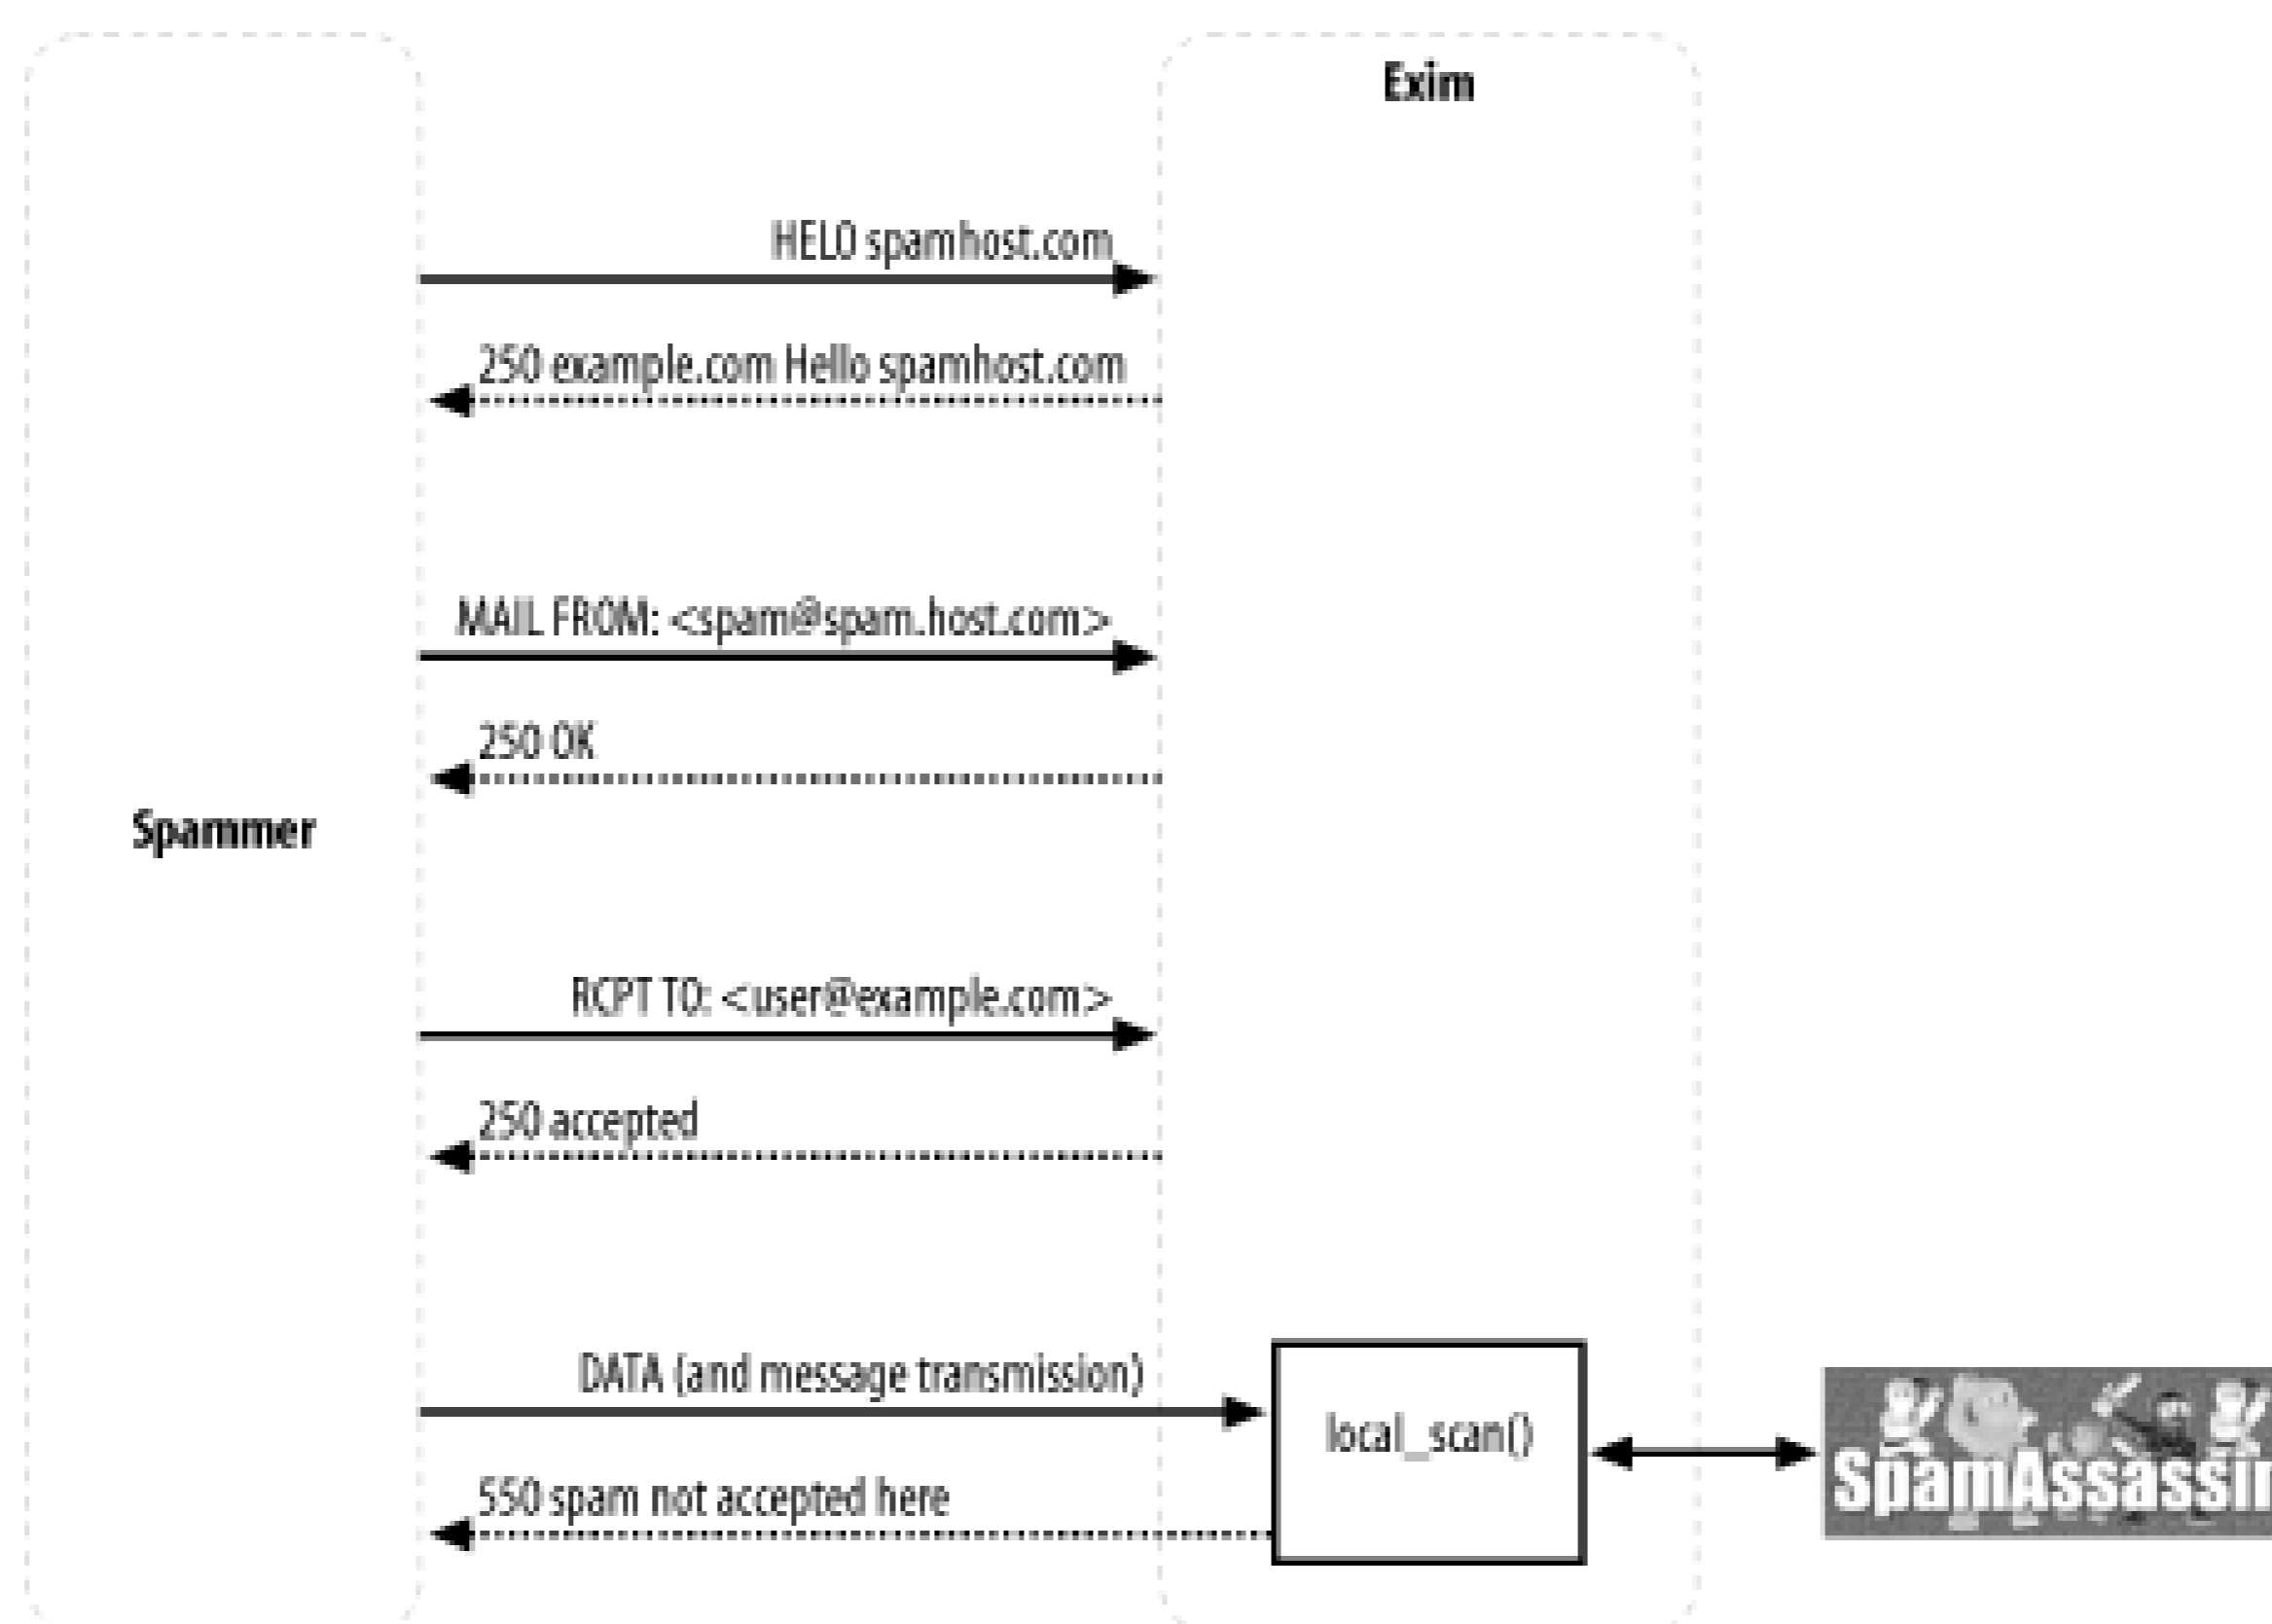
Exim

Spammer

HELO spamhost.com

250 example.com Hello spamhost.com

MAIL FROM: <spam@spam.host.com>

250 OK

RCPT TO: <user@example.com>

250 accepted

DATA (and message transmission)

local_scan()

550 spam not accepted here

SpamAssassi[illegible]